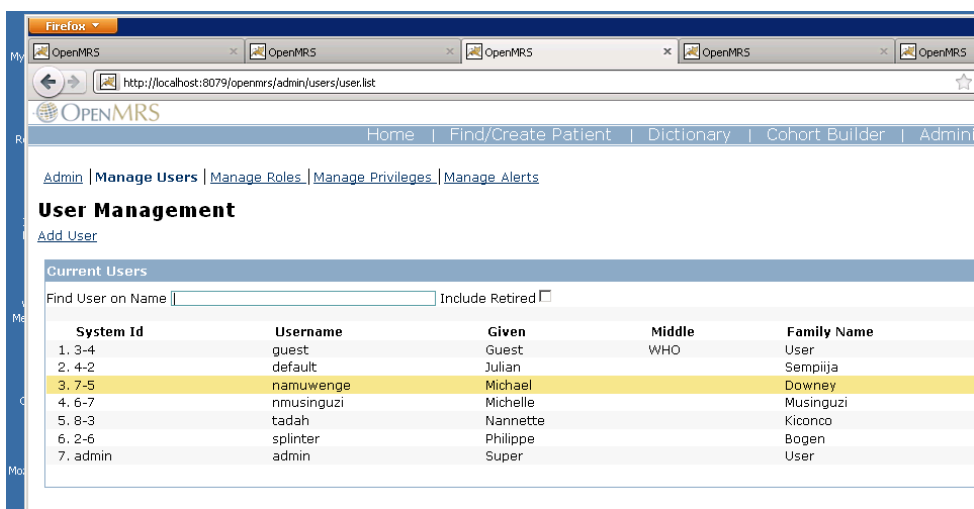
Firefox

OpenMRS × OpenMRS × OpenMRS × OpenMRS × OpenMRS

http://localhost:8079/openmrs/admin/users/user.list

OPENMRS

Home | Find/Create Patient | Dictionary | Cohort Builder | Admini

Admin | Manage Users | Manage Roles | Manage Privileges | Manage Alerts

User Management

Add User

Current Users

Find User on Name Include Retired

| System Id | Username | Given | Middle | Family Name |
|---|---|---|---|---|
| 1. 3-4 | guest | Guest | WHO | User |
| 2. 4-2 | default | Julian | | Sempiija |
| 3. 7-5 | namuwenge | Michael | | Downey |
| 4. 6-7 | nmusinguzi | Michelle | | Musinguzi |
| 5. 8-3 | tadah | Nannette | | Kiconco |
| 6. 2-6 | splinter | Philippe | | Bogen |
| 7. admin | admin | Super | | User |